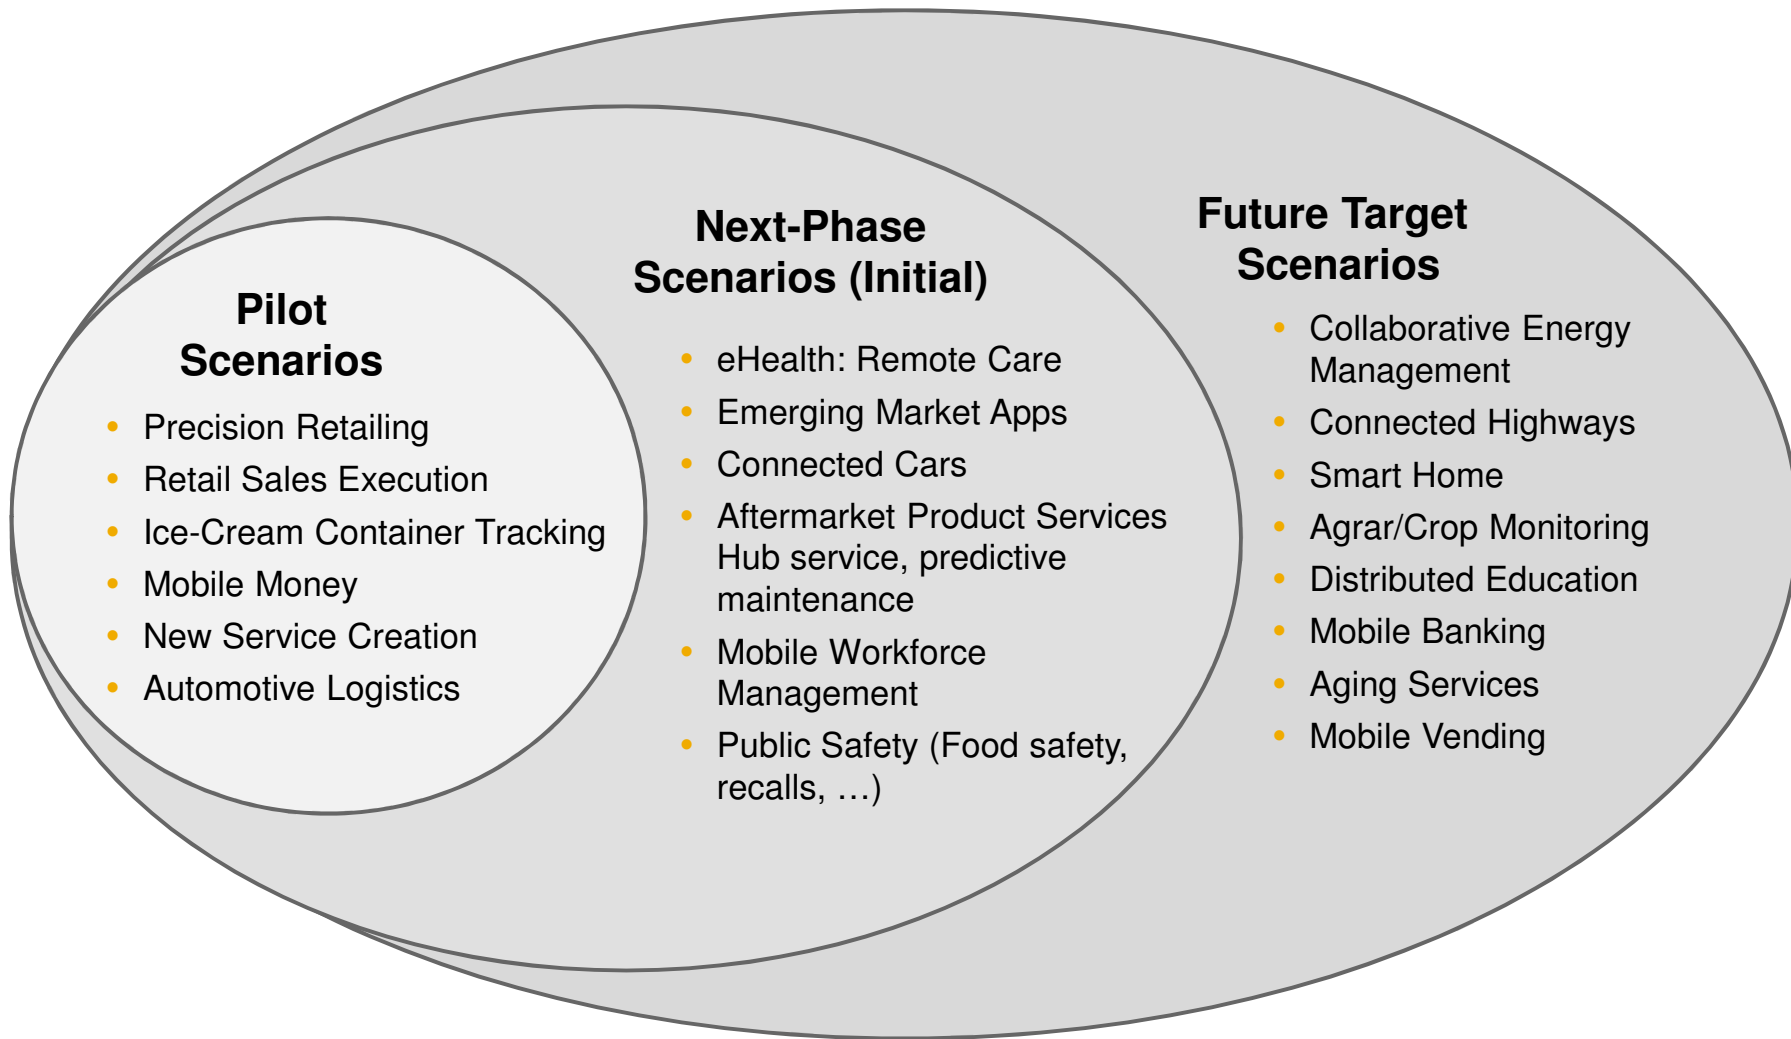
Pilot Scenarios

- Precision Retailing
- Retail Sales Execution
- Ice-Cream Container Tracking
- Mobile Money
- New Service Creation
- Automotive Logistics

Next-Phase Scenarios (Initial)

- eHealth: Remote Care
- Emerging Market Apps
- Connected Cars
- Aftermarket Product Services Hub service, predictive maintenance
- Mobile Workforce Management
- Public Safety (Food safety, recalls, …)

Future Target Scenarios

- Collaborative Energy Management
- Connected Highways
- Smart Home
- Agrar/Crop Monitoring
- Distributed Education
- Mobile Banking
- Aging Services
- Mobile Vending